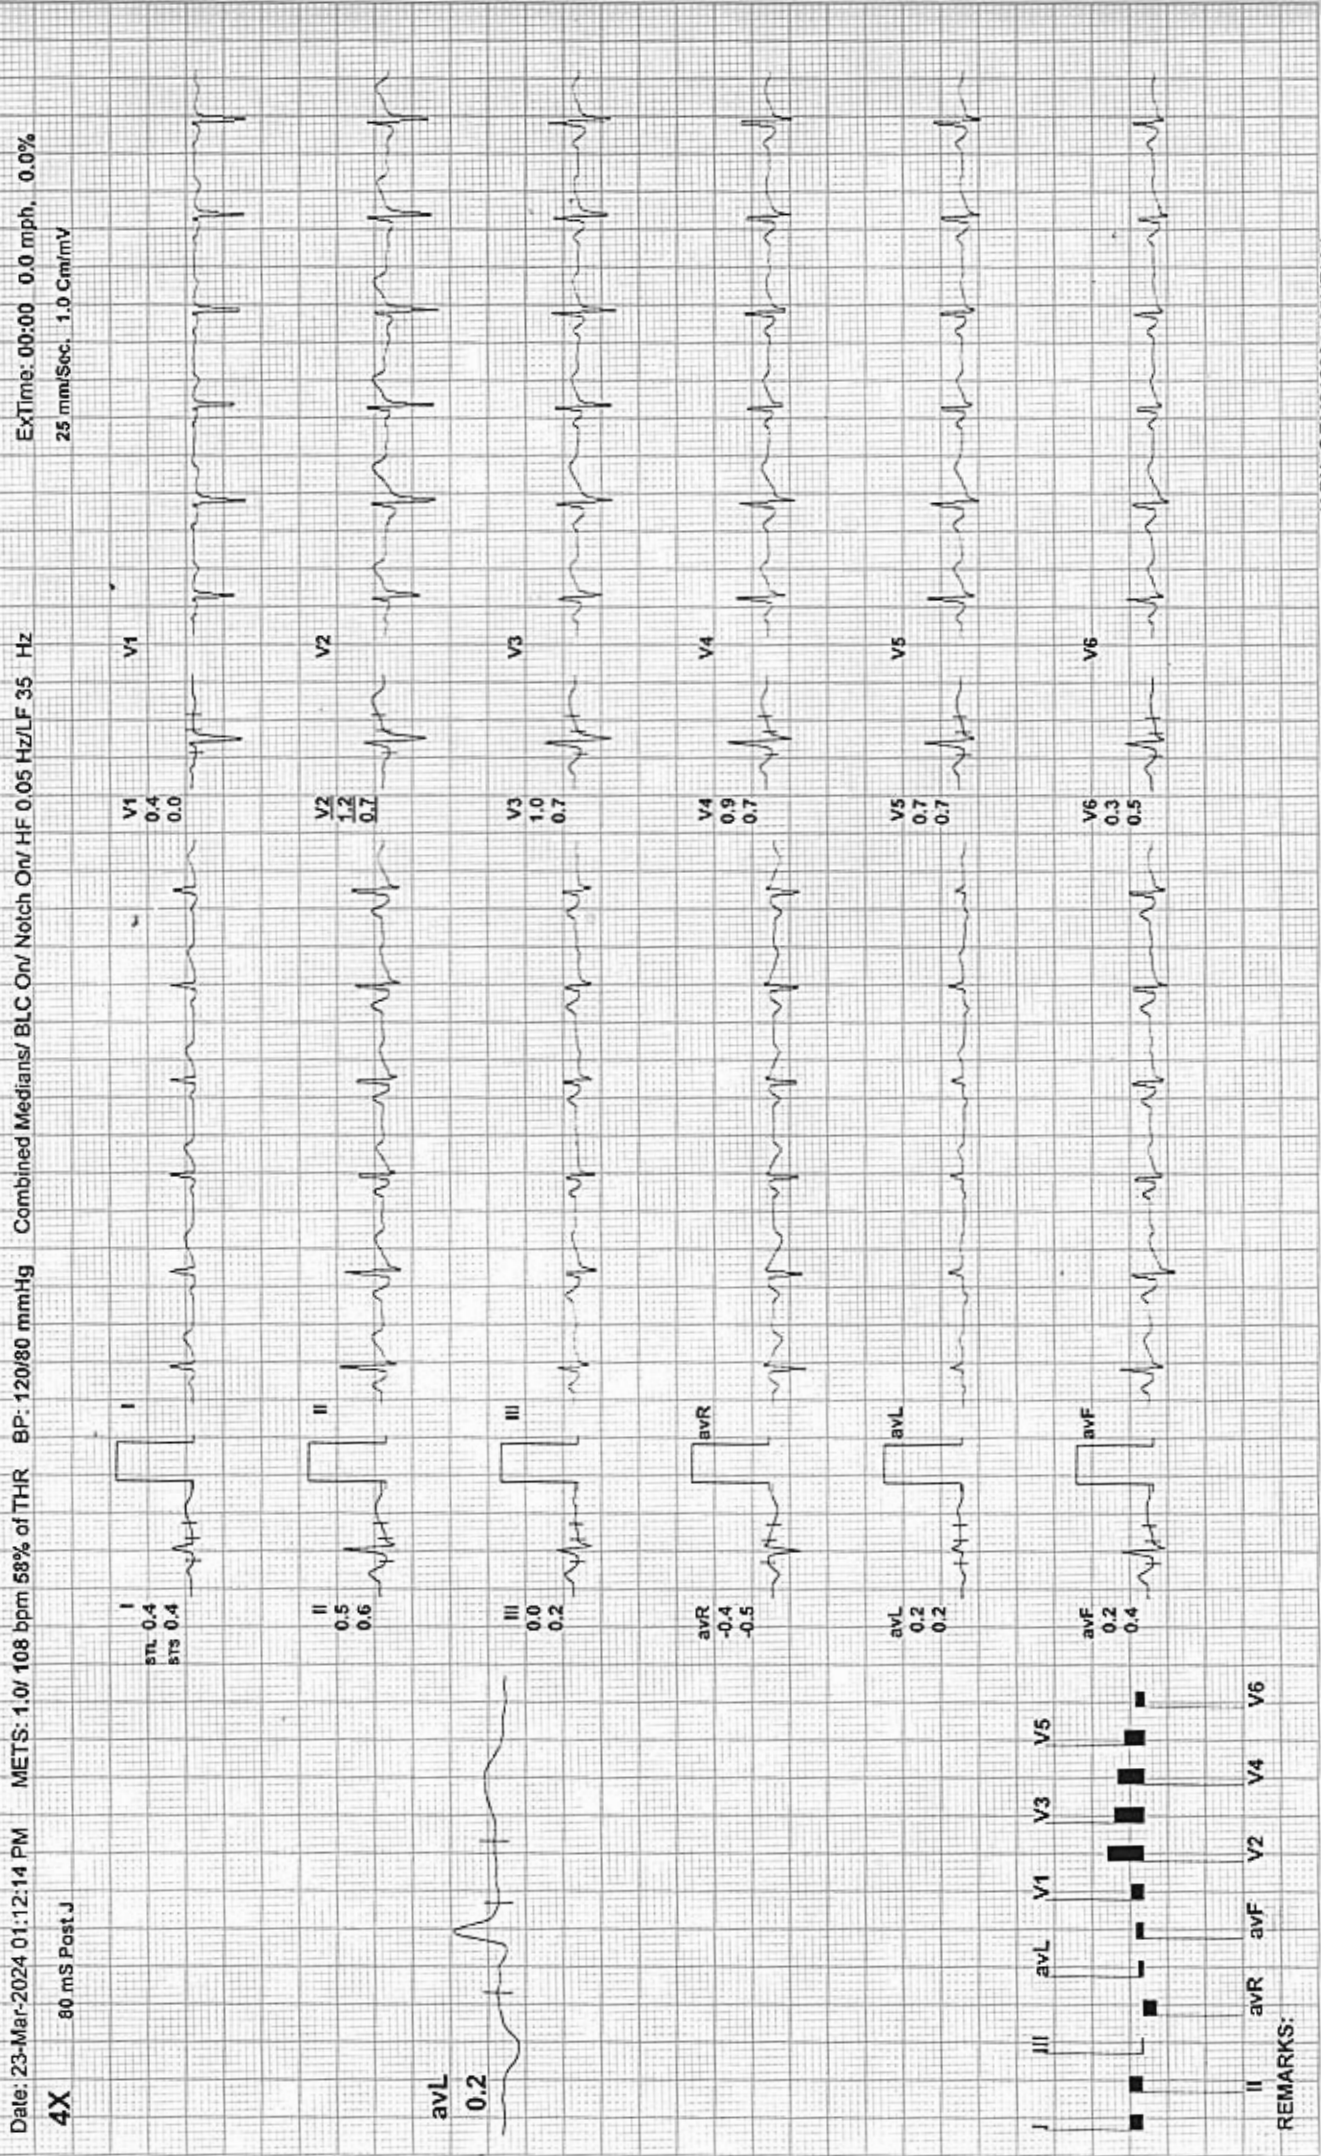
Date: 23-Mar-2024 01:12:14 PM METS: 1.0/ 108 bpm 58% of THR BP: 120/80 mmHg Combined Medians/ BLC On/ Notch On/ HF 0.05 Hz/LF 35 Hz ExTime: 00:00 0.0 mph, 0.0%

4X 80 mS Post J 25 mm/Sec. 1.0 Cm/mV

avL
0.2

I
STL 0.4
STS 0.4

I

V1
0.4
0.0

V1

II
0.5
0.6

II

V2
1.2
0.7

V2

III
0.0
0.2

III

V3
1.0
0.7

V3

avR
-0.4
-0.5

avR

V4
0.9
0.7

V4

avL
0.2
0.2

avL

V5
0.7
0.7

V5

avF
0.2
0.4

avF

V6
0.3
0.5

V6

I III avL V1 V3 V5
II avR avF V2 V4 V6

REMARKS: